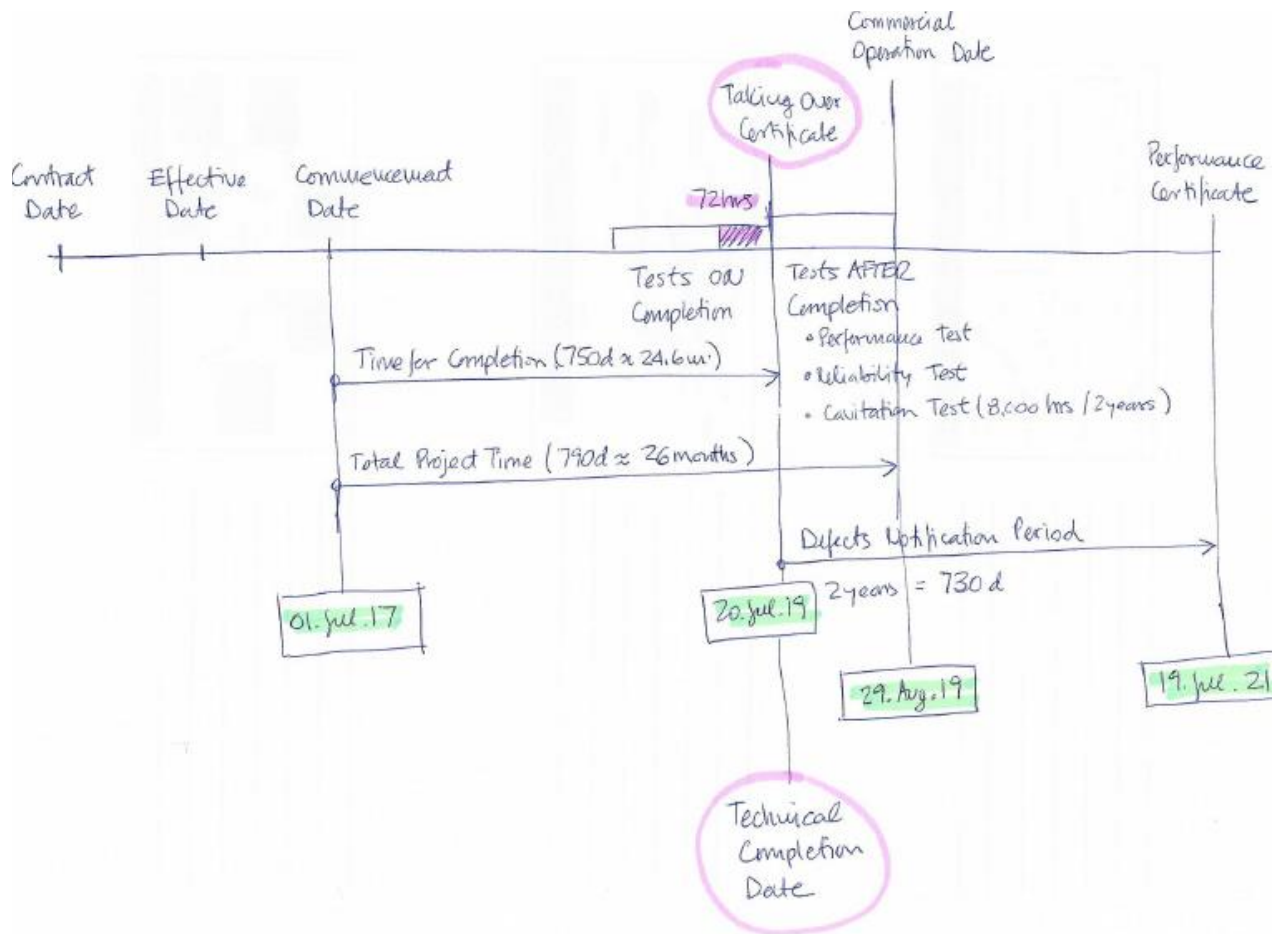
Commercial Operation Date

Taking Over Certificate

Contract Date

Effective Date

Commencement Date

Performance Certificate

72hrs

Tests ON Completion

Tests AFTER Completion
• Performance Test
• Reliability Test
• Cavitation Test (8,000 hrs / 2years)

Time for Completion (750d ≈ 24.6m)

Total Project Time (790d ≈ 26 months)

Defects Notification Period

2years = 730 d

01. Jul. 17

20. Jul. 19

29. Aug. 19

19. Jul. 21

Technical Completion Date